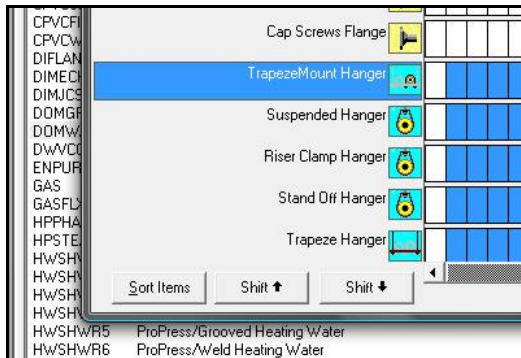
CPVCF
CPVCW
DIFLAN
DIMEC
DIMJCS
DOMGF
DOMW
DWVC
ENPUR
GAS
GASFL
HPPHA
HPSTE
HWSH
HWSH
HWSH
HWSH
HWSHWR5 ProPress/Grooved Heating Water
HWSHWR6 ProPress/Weld Heating Water

Cap Screws Flange
TrapezeMount Hanger
Suspended Hanger
Riser Clamp Hanger
Stand Off Hanger
Trapeze Hanger

Sort Items
Shift ↑
Shift ↓